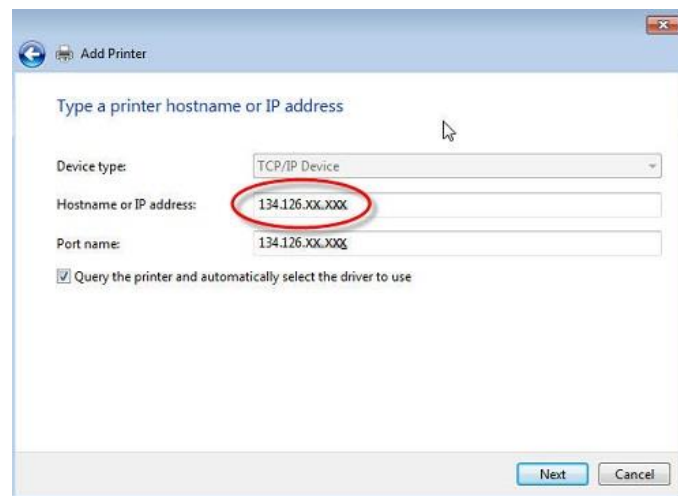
Add Printer

Type a printer hostname or IP address

Device type: TCP/IP Device

Hostname or IP address: 134.126.XX.XXX

Port name: 134.126.XX.XXX

Query the printer and automatically select the driver to use

Next Cancel